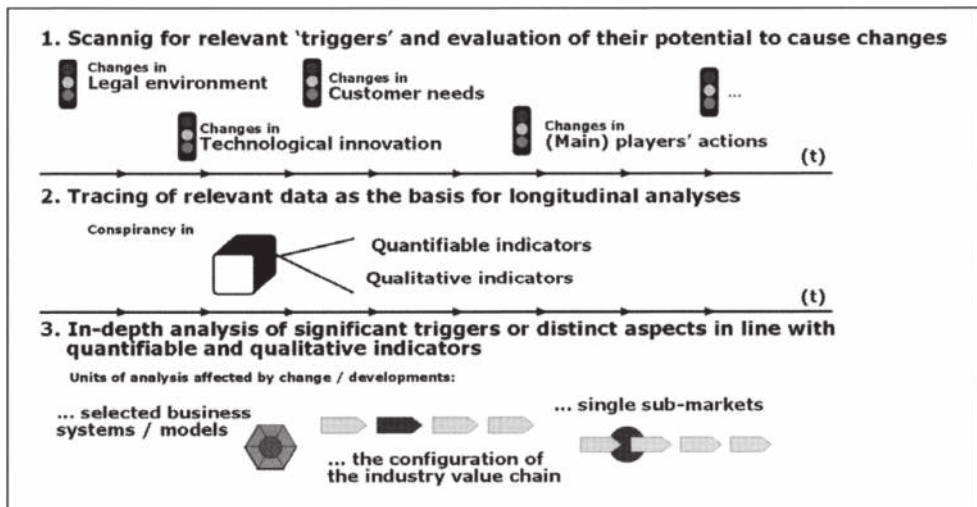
1. Scannig for relevant 'triggers' and evaluation of their potential to cause changes

Changes in
Legal environment

Changes in
Customer needs

...

Changes in
Technological innovation

Changes in
(Main) players' actions

(t)

2. Tracing of relevant data as the basis for longitudinal analyses

Conspirancy in

Quantifiable indicators

Qualitative indicators

(t)

3. In-depth analysis of significant triggers or distinct aspects in line with quantifiable and qualitative indicators

Units of analysis affected by change / developments:

... selected business systems / models

... the configuration of the industry value chain

... single sub-markets